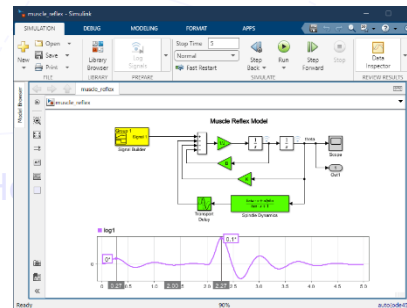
muscle_reflex - Simulink

SIMULATION
DEBUG
MODELING
FORMAT
APPS

New
Open
Save
Print
FILE
Library Browser
LIBRARY
Log Signals
PREPARE
Stop Time 5
Normal
Fast Restart
Step Back
Run
Step Forward
Stop
SIMULATE
Data Inspector
REVIEW RESULTS

Model Browser
muscle_reflex
muscle_reflex

Muscle Reflex Model

Group 1
Signal 1
Signal Builder
Scope
Out1
Transport Delay
Spindle Dynamics

log1

0.1

0
0.5
1
1.5
2
2.5
3
3.5
4
4.5
5

Ready
96%
auto(ode45)